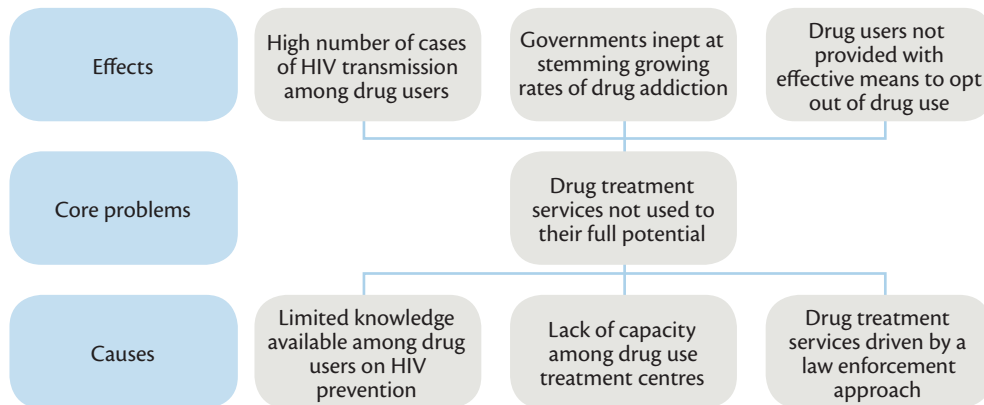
Effects

High number of cases of HIV transmission among drug users

Governments inept at stemming growing rates of drug addiction

Drug users not provided with effective means to opt out of drug use

Core problems

Drug treatment services not used to their full potential

Causes

Limited knowledge available among drug users on HIV prevention

Lack of capacity among drug use treatment centres

Drug treatment services driven by a law enforcement approach